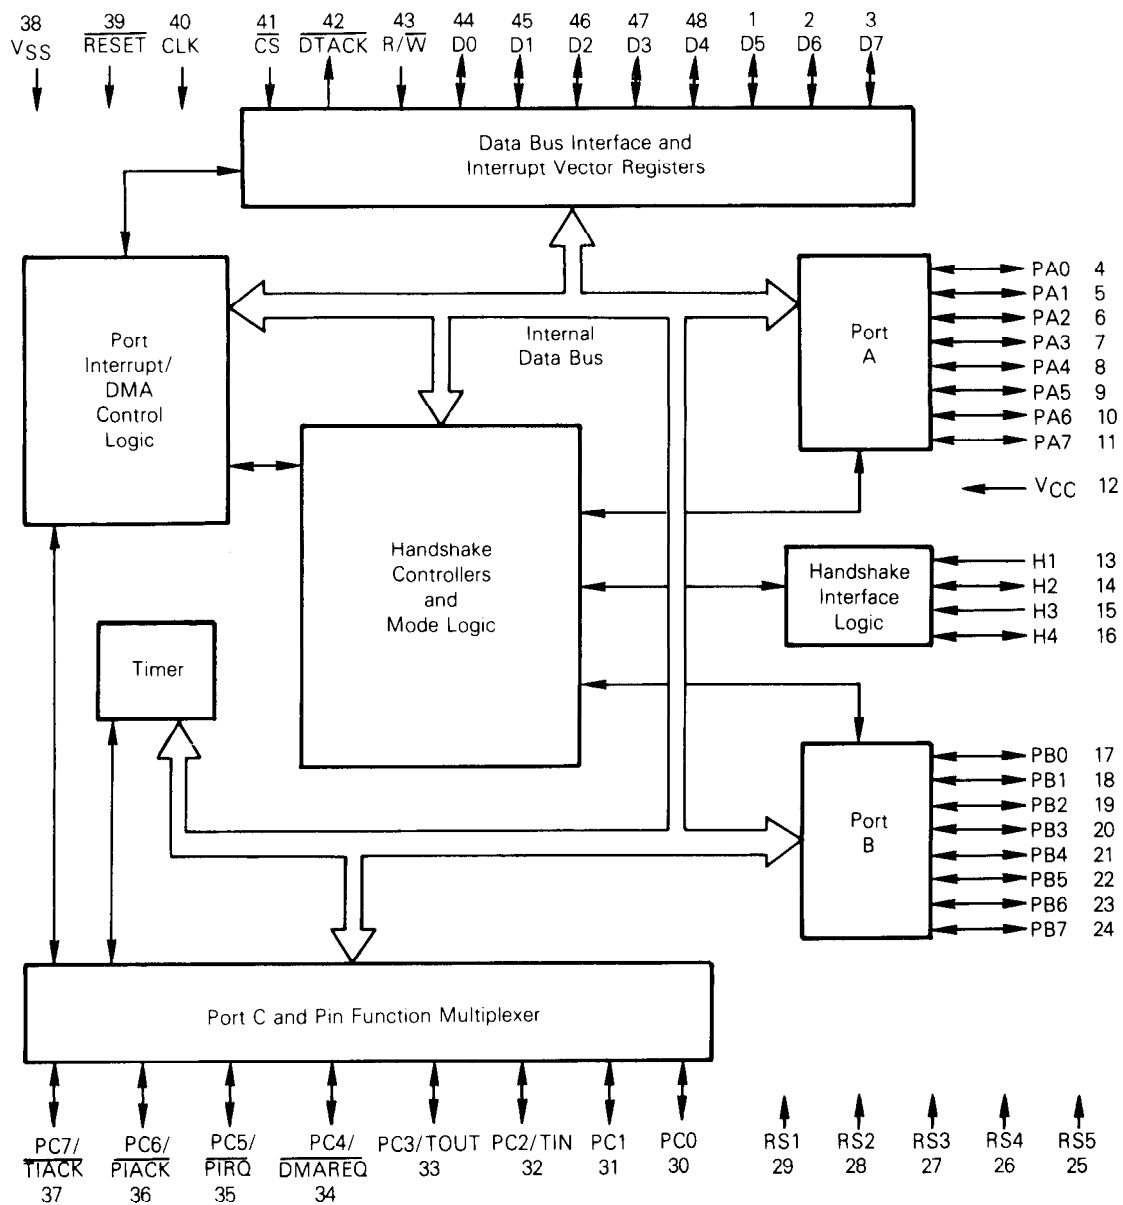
38 $V_{SS}$

39 $\overline{RESET}$

40 CLK

41 $\overline{CS}$

42 $\overline{DTACK}$

43 R/$\overline{W}$

44 D0

45 D1

46 D2

47 D3

48 D4

1 D5

2 D6

3 D7

Data Bus Interface and Interrupt Vector Registers

Port Interrupt/ DMA Control Logic

Internal Data Bus

Port A

PA0 4
PA1 5
PA2 6
PA3 7
PA4 8
PA5 9
PA6 10
PA7 11

$V_{CC}$ 12

Handshake Controllers and Mode Logic

Handshake Interface Logic

H1 13
H2 14
H3 15
H4 16

Timer

Port B

PB0 17
PB1 18
PB2 19
PB3 20
PB4 21
PB5 22
PB6 23
PB7 24

Port C and Pin Function Multiplexer

PC7/ $\overline{TIACK}$ 37

PC6/ $\overline{PIACK}$ 36

PC5/ $\overline{PIRQ}$ 35

PC4/ $\overline{DMAREQ}$ 34

PC3/TOUT 33

PC2/TIN 32

PC1 31

PC0 30

RS1 29

RS2 28

RS3 27

RS4 26

RS5 25